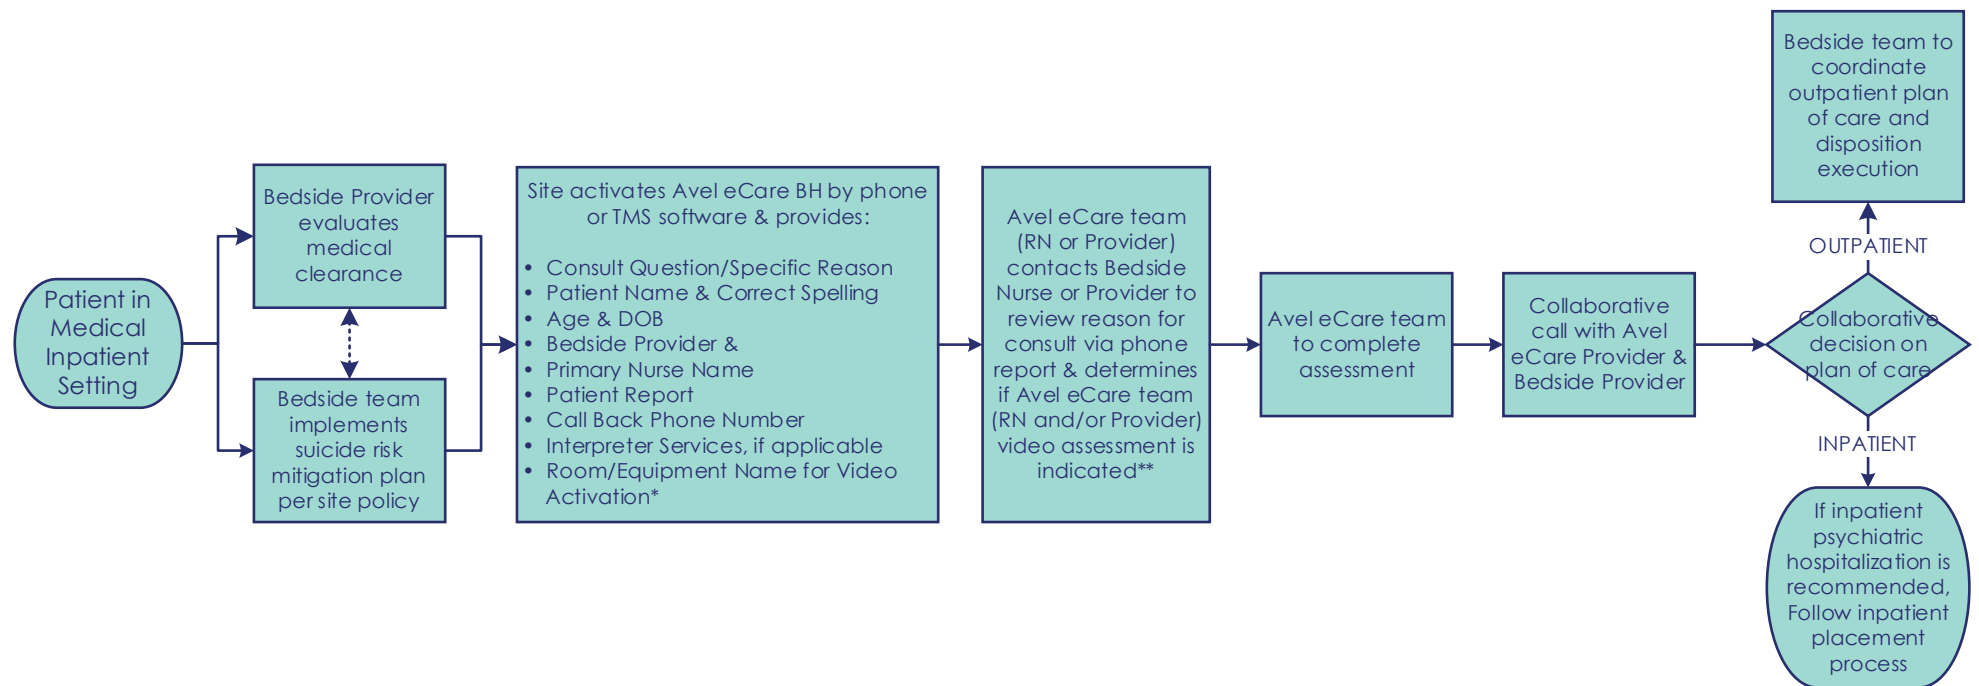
Patient in Medical Inpatient Setting

Bedside Provider evaluates medical clearance

Bedside team implements suicide risk mitigation plan per site policy

Site activates Avel eCare BH by phone or TMS software & provides:

- Consult Question/Specific Reason
- Patient Name & Correct Spelling
- Age & DOB
- Bedside Provider &
- Primary Nurse Name
- Patient Report
- Call Back Phone Number
- Interpreter Services, if applicable
- Room/Equipment Name for Video Activation*

Avel eCare team (RN or Provider) contacts Bedside Nurse or Provider to review reason for consult via phone report & determines if Avel eCare team (RN and/or Provider) video assessment is indicated**

Avel eCare team to complete assessment

Collaborative call with Avel eCare Provider & Bedside Provider

Collaborative decision on plan of care

OUTPATIENT

Bedside team to coordinate outpatient plan of care and disposition execution

INPATIENT

If inpatient psychiatric hospitalization is recommended, Follow inpatient placement process